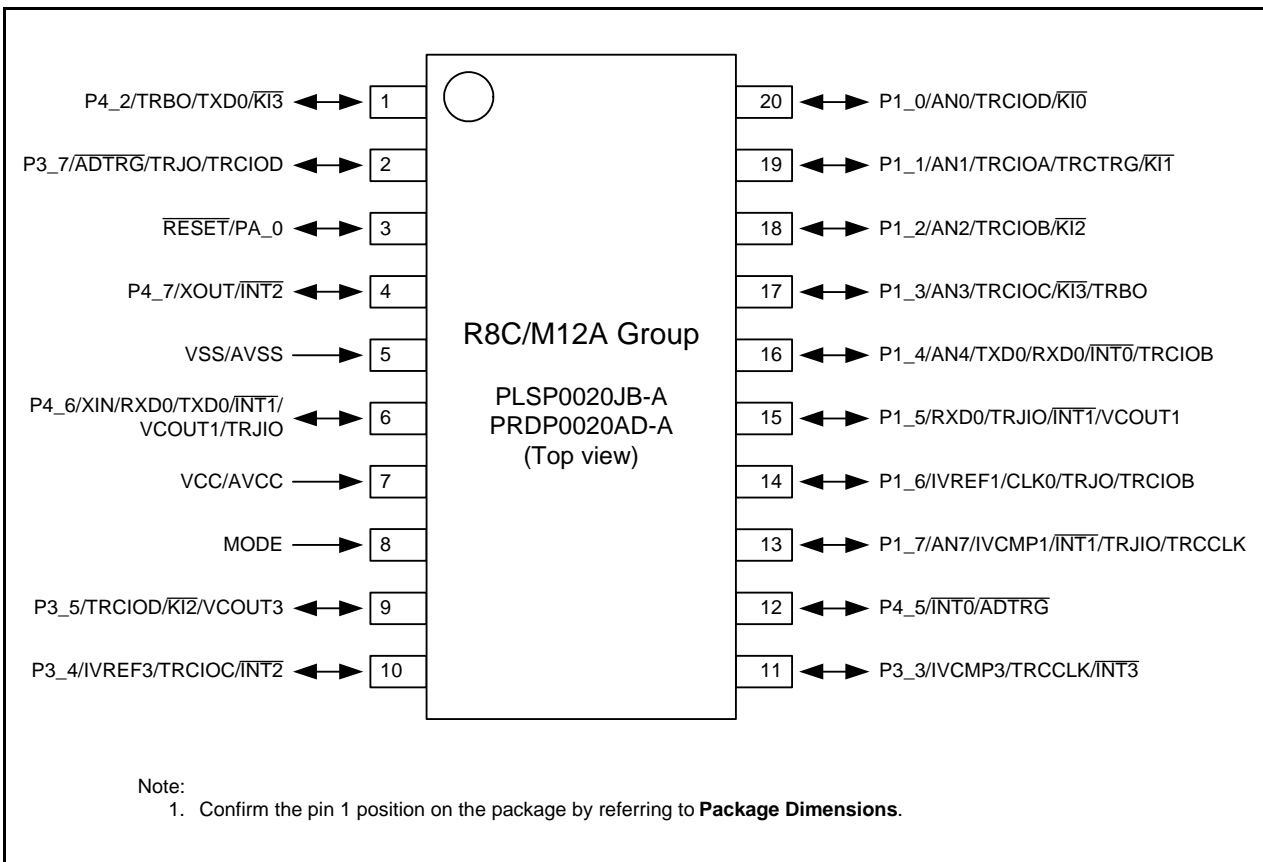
P4_2/TRBO/TXD0/$\overline{KI3}$ 1

P3_7/$\overline{ADTRG}$/TRJO/TRCIOD 2

$\overline{RESET}$/PA_0 3

P4_7/XOUT/$\overline{INT2}$ 4

VSS/AVSS 5

P4_6/XIN/RXD0/TXD0/$\overline{INT1}$/ VCOUT1/TRJIO 6

VCC/AVCC 7

MODE 8

P3_5/TRCIOD/$\overline{KI2}$/VCOUT3 9

P3_4/IVREF3/TRCIOC/$\overline{INT2}$ 10

R8C/M12A Group

PLSP0020JB-A
PRDP0020AD-A
(Top view)

20 P1_0/AN0/TRCIOD/$\overline{KI0}$

19 P1_1/AN1/TRCIOA/TRCTRG/$\overline{KI1}$

18 P1_2/AN2/TRCIOB/$\overline{KI2}$

17 P1_3/AN3/TRCIOC/$\overline{KI3}$/TRBO

16 P1_4/AN4/TXD0/RXD0/$\overline{INT0}$/TRCIOB

15 P1_5/RXD0/TRJIO/$\overline{INT1}$/VCOUT1

14 P1_6/IVREF1/CLK0/TRJO/TRCIOB

13 P1_7/AN7/IVCMP1/$\overline{INT1}$/TRJIO/TRCCLK

12 P4_5/$\overline{INT0}$/$\overline{ADTRG}$

11 P3_3/IVCMP3/TRCCLK/$\overline{INT3}$

Note:
1. Confirm the pin 1 position on the package by referring to **Package Dimensions**.